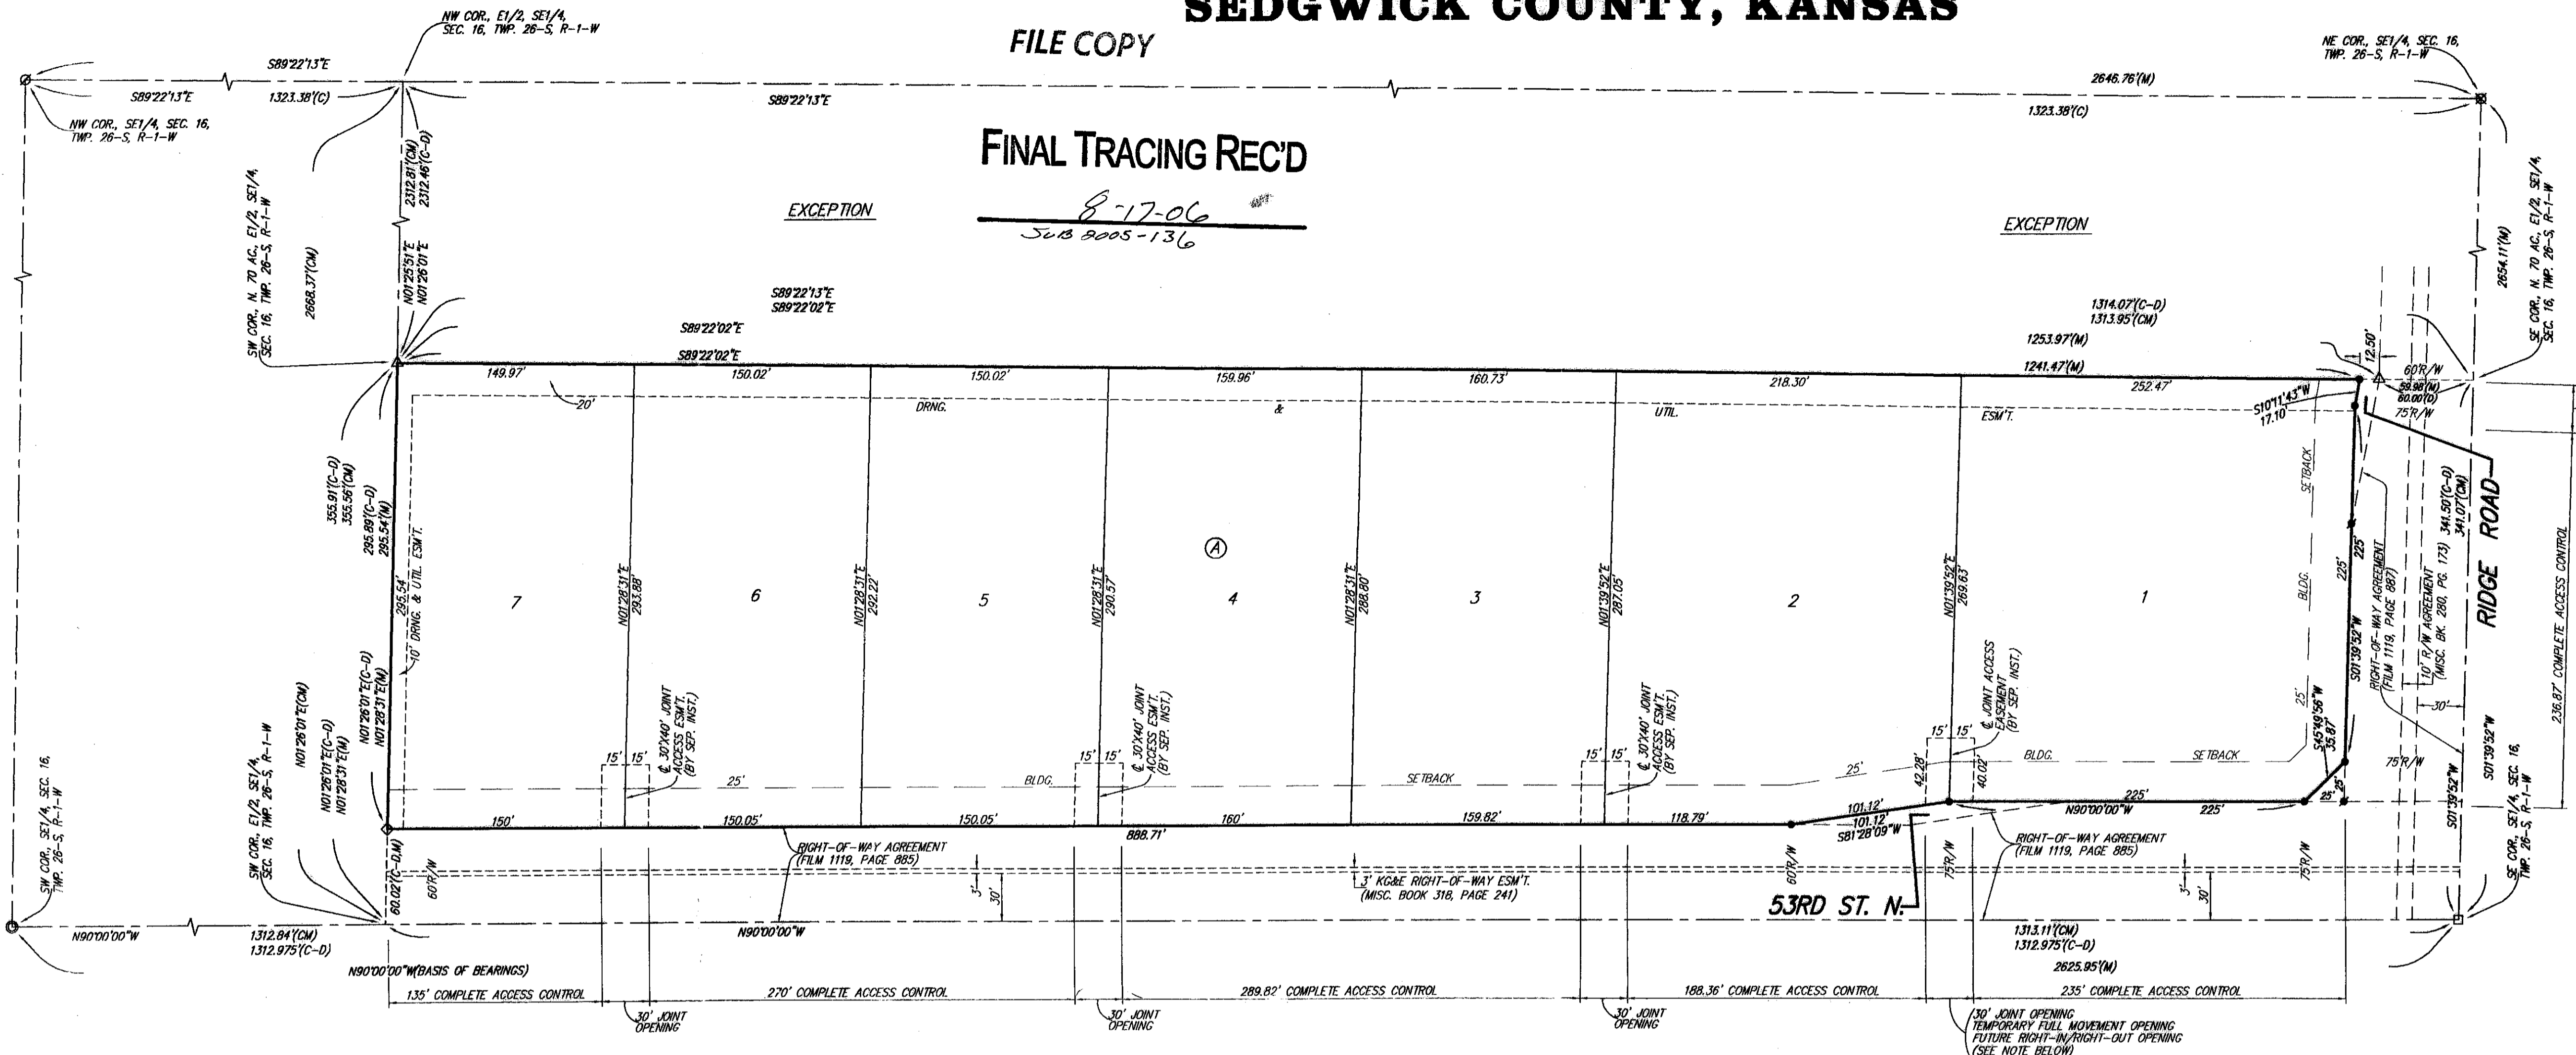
SEDGWICK COUNTY, KANSAS

FILE COPY

FINAL TRACING REC'D
8-17-06
SUB 2005-136

NW COR., E1/2, SE1/4, SEC. 16, TWP. 26-S, R-1-W
NE COR., SE1/4, SEC. 16, TWP. 26-S, R-1-W
NW COR., SE1/4, SEC. 16, TWP. 26-S, R-1-W
S89°22'13"E
S89°22'13"E
1323.38'(C)
S89°22'13"E
2646.76'(M)
1323.38'(C)

EXCEPTION
EXCEPTION

2312.81'(CM)
2312.46'(C-D)
N01°25'51"E
N01°26'01"E
SW COR., N. 70 AC., E1/2, SE1/4, SEC. 16, TWP. 26-S, R-1-W
2668.37'(CM)
2654.11'(M)
SE COR., N. 70 AC., E1/2, SE1/4, SEC. 16, TWP. 26-S, R-1-W

S89°22'13"E
S89°22'02"E
S89°22'02"E
S89°22'02"E
1314.07'(C-D)
1313.95'(CM)
1253.97'(M)
1241.47'(M)
12.50'
60'R/W
59.98'(M)
60.00'(D)
75'R/W

149.97'
150.02'
150.02'
159.96'
160.73'
218.30'
252.47'
20'
DRNG.
&
UTIL.
ESM'T.
S10°11'43"W
17.10'

355.91'(C-D)
355.56'(CM)
295.89'(C-D)
295.54'(M)
295.54'
10' DRNG. & UTIL. ESM'T.

A

7
6
5
4
3
2
1

N01°28'31"E
293.88'
N01°28'31"E
292.22'
N01°28'31"E
290.57'
N01°28'31"E
288.80'
N01°39'52"E
287.05'
N01°39'52"E
269.63'

BLDG. SETBACK
225'
225'
S01°39'52"W
RIGHT-OF-WAY AGREEMENT (FILM 1119, PAGE 887)
10' R/W AGREEMENT (MISC. BK. 280, PG. 173)
341.50'(C-D)
341.07'(CM)
RIDGE ROAD
236.87' COMPLETE ACCESS CONTROL
30'
S01°39'52"W
S01°39'52"W
SE COR., SE1/4, SEC. 16, TWP. 26-S, R-1-W
75'R/W

N01°26'01"E(C-D)
N01°28'31"E(M)
N01°26'01"E(CM)
N01°26'01"E(C-D)
N01°28'31"E(M)
SW COR., E1/2, SE1/4, SEC. 16, TWP. 26-S, R-1-W
SW COR., SE1/4, SEC. 16, TWP. 26-S, R-1-W

℄ 30'X40' JOINT ACCESS ESM'T. (BY SEP. INST.)
℄ 30'X40' JOINT ACCESS ESM'T. (BY SEP. INST.)
℄ 30'X40' JOINT ACCESS ESM'T. (BY SEP. INST.)
℄ JOINT ACCESS EASEMENT (BY SEP. INST.)
15' 15'
15' 15'
15' 15'
15' 15'
25'
BLDG.
SETBACK
25'
42.28'
40.02'
BLDG.
SETBACK
25'
S45°49'56"W
35.87'
25'
25'

150'
150.05'
150.05'
888.71'
160'
159.82'
118.79'
101.12'
101.12'
S81°28'09"W
N90°00'00"W
225'
225'

60.02'(C-D,M)
60'R/W
RIGHT-OF-WAY AGREEMENT (FILM 1119, PAGE 885)
3'
30'
3' KG&E RIGHT-OF-WAY ESM'T. (MISC. BOOK 318, PAGE 241)
60'R/W
75'R/W
RIGHT-OF-WAY AGREEMENT (FILM 1119, PAGE 885)
3'
30'
75'R/W
53RD ST. N.

N90°00'00"W
1312.84'(CM)
1312.975'(C-D)
N90°00'00"W
N90°00'00"W(BASIS OF BEARINGS)
1313.11'(CM)
1312.975'(C-D)
2625.95'(M)

135' COMPLETE ACCESS CONTROL
270' COMPLETE ACCESS CONTROL
289.82' COMPLETE ACCESS CONTROL
188.36' COMPLETE ACCESS CONTROL
235' COMPLETE ACCESS CONTROL
30' JOINT OPENING
30' JOINT OPENING
30' JOINT OPENING
30' JOINT OPENING
TEMPORARY FULL MOVEMENT OPENING
FUTURE RIGHT-IN/RIGHT-OUT OPENING
(SEE NOTE BELOW)